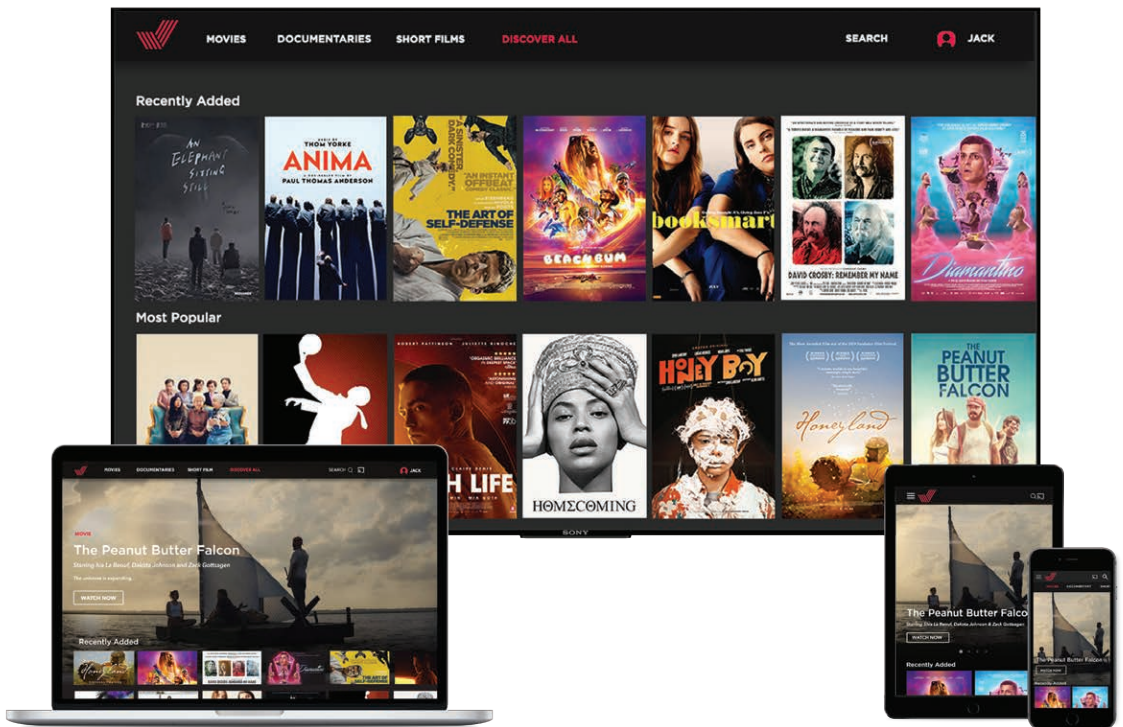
MOVIES DOCUMENTARIES SHORT FILMS DISCOVER ALL SEARCH JACK

Recently Added

AN ELEPHANT SITTING STILL

THOM YORKE ANIMA PAUL THOMAS ANDERSON

THE ART OF SELF-DEFENSE

BEACH BUM

booksmart

DAVID CROSBY: REMEMBER MY NAME

Diamantino

Most Popular

H LIFE

HOMECOMING

HONEY BOY

Honeyland

THE PEANUT BUTTER FALCON

SONY

MOVIES DOCUMENTARIES SHORT FILMS DISCOVER ALL SEARCH JACK

MOVIE

The Peanut Butter Falcon

Starring Zack Gottsagen, Dakota Johnson and Shia LaBeouf

WATCH NOW

Recently Added

The Peanut Butter Falco

WATCH NOW

Recently Added

The Peanut Butter Falcon